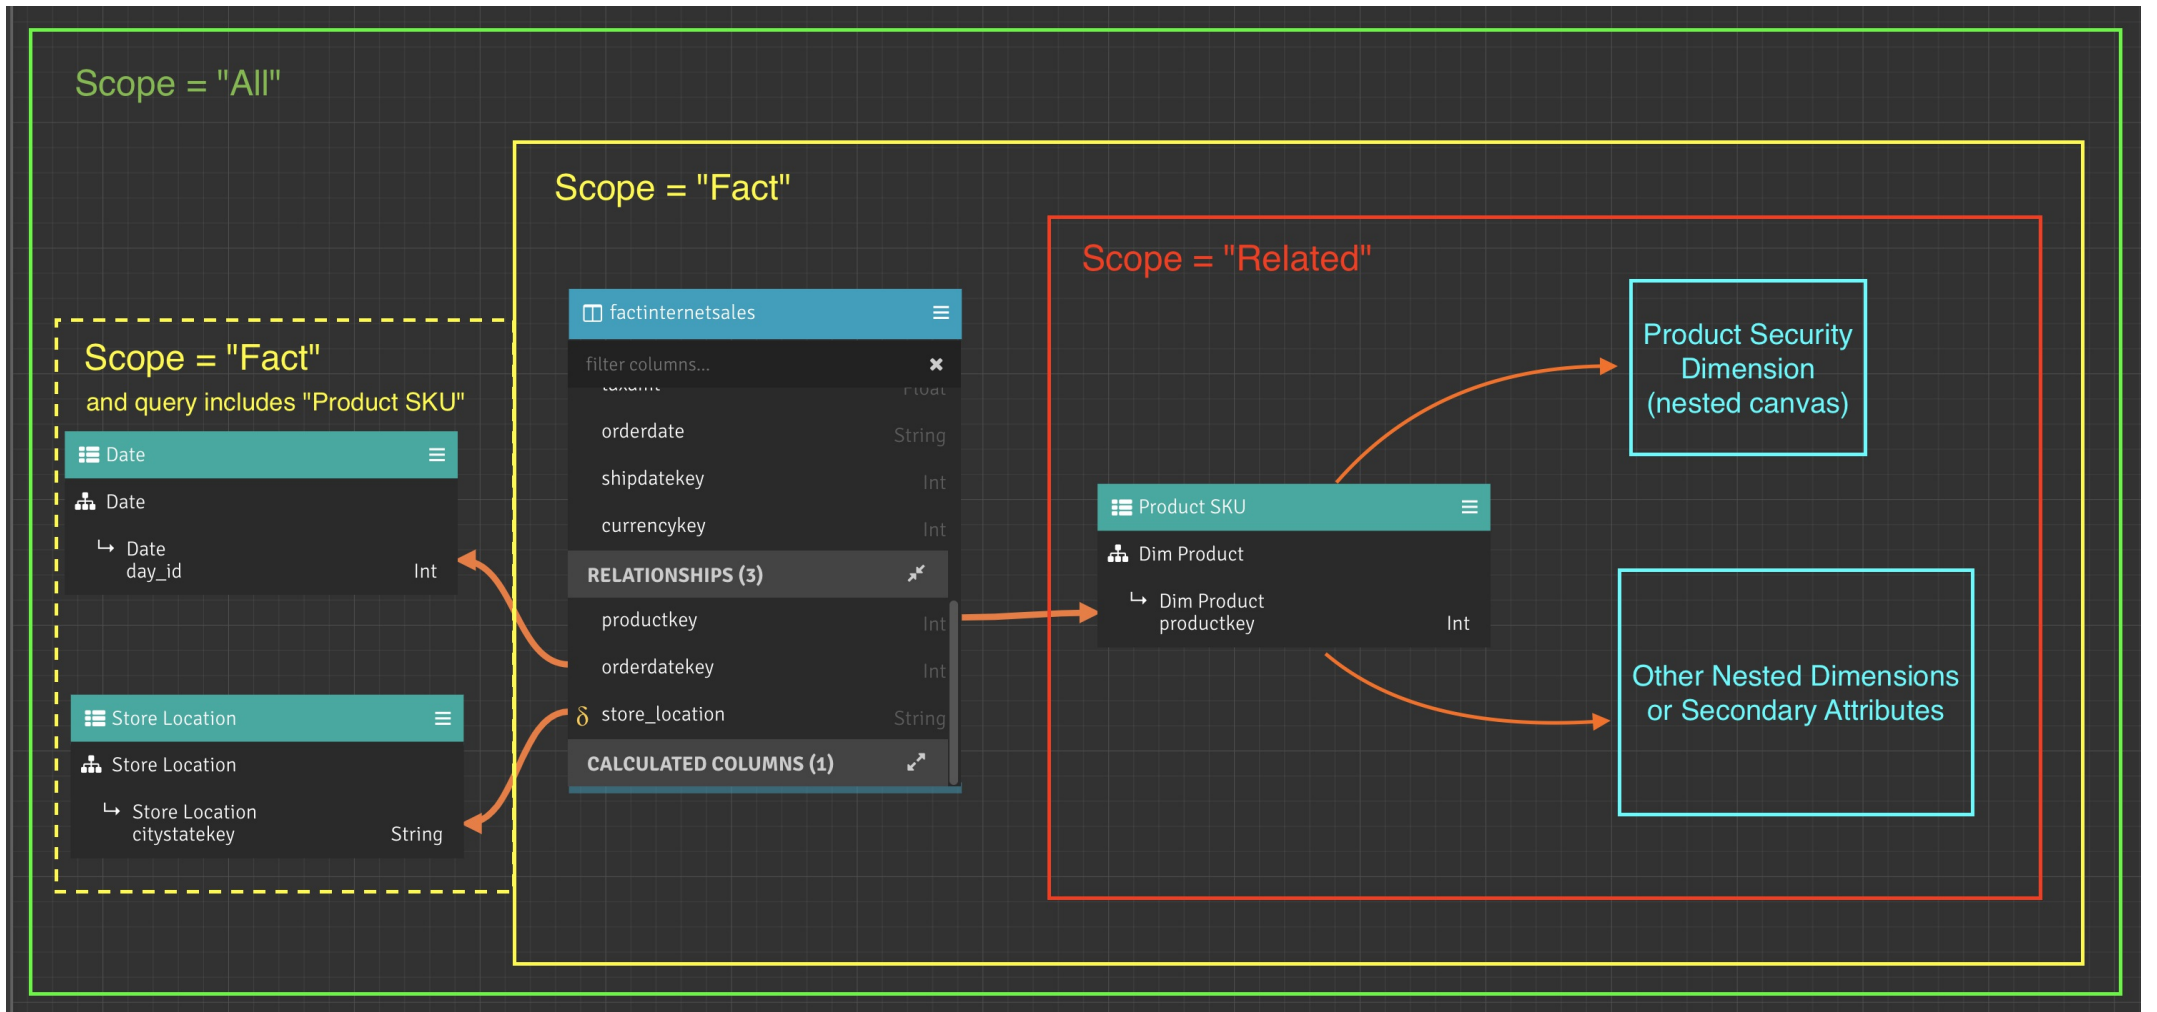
Scope = "All"

Scope = "Fact"

Scope = "Related"

Scope = "Fact"
and query includes "Product SKU"

Date
Date
Date
day_id Int

Store Location
Store Location
Store Location
citystatekey String

factinternetsales
filter columns...
taxamt Float
orderdate String
shipdatekey Int
currencykey Int
RELATIONSHIPS (3)
productkey Int
orderdatekey Int
store_location String
CALCULATED COLUMNS (1)

Product SKU
Dim Product
Dim Product
productkey Int

Product Security Dimension (nested canvas)

Other Nested Dimensions or Secondary Attributes